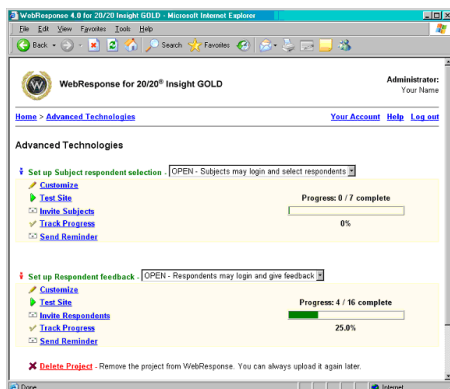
WebResponse 4.0 for 20/20 Insight GOLD - Microsoft Internet Explorer

File Edit View Favorites Tools Help

Back Search Favorites

WebResponse for 20/20® Insight GOLD

Administrator:
Your Name

Home > Advanced Technologies

Your Account Help Log out

Advanced Technologies

Set up Subject respondent selection - OPEN - Subjects may login and select respondents

Customize
Test Site
Invite Subjects
Track Progress
Send Reminder

Progress: 0 / 7 complete
0%

Set up Respondent feedback - OPEN - Respondents may login and give feedback

Customize
Test Site
Invite Respondents
Track Progress
Send Reminder

Progress: 4 / 16 complete
25.0%

Delete Project - Remove the project from WebResponse. You can always upload it again later.

Done

Internet